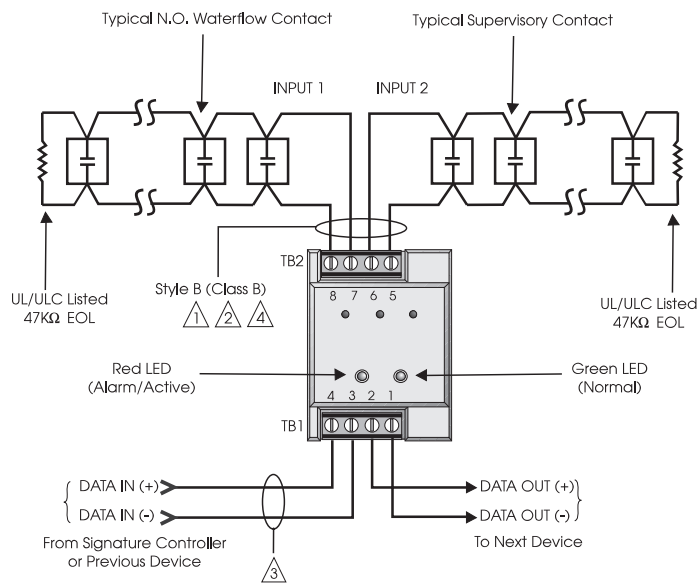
Typical N.O. Waterflow Contact

Typical Supervisory Contact

INPUT 1

INPUT 2

TB2

8 7 6 5

UL/ULC Listed 47KΩ EOL

Style B (Class B)

1 2 4

UL/ULC Listed 47KΩ EOL

Red LED (Alarm/Active)

Green LED (Normal)

4 3 2 1

TB1

DATA IN (+)

DATA IN (-)

DATA OUT (+)

DATA OUT (-)

From Signature Controller or Previous Device

3

To Next Device